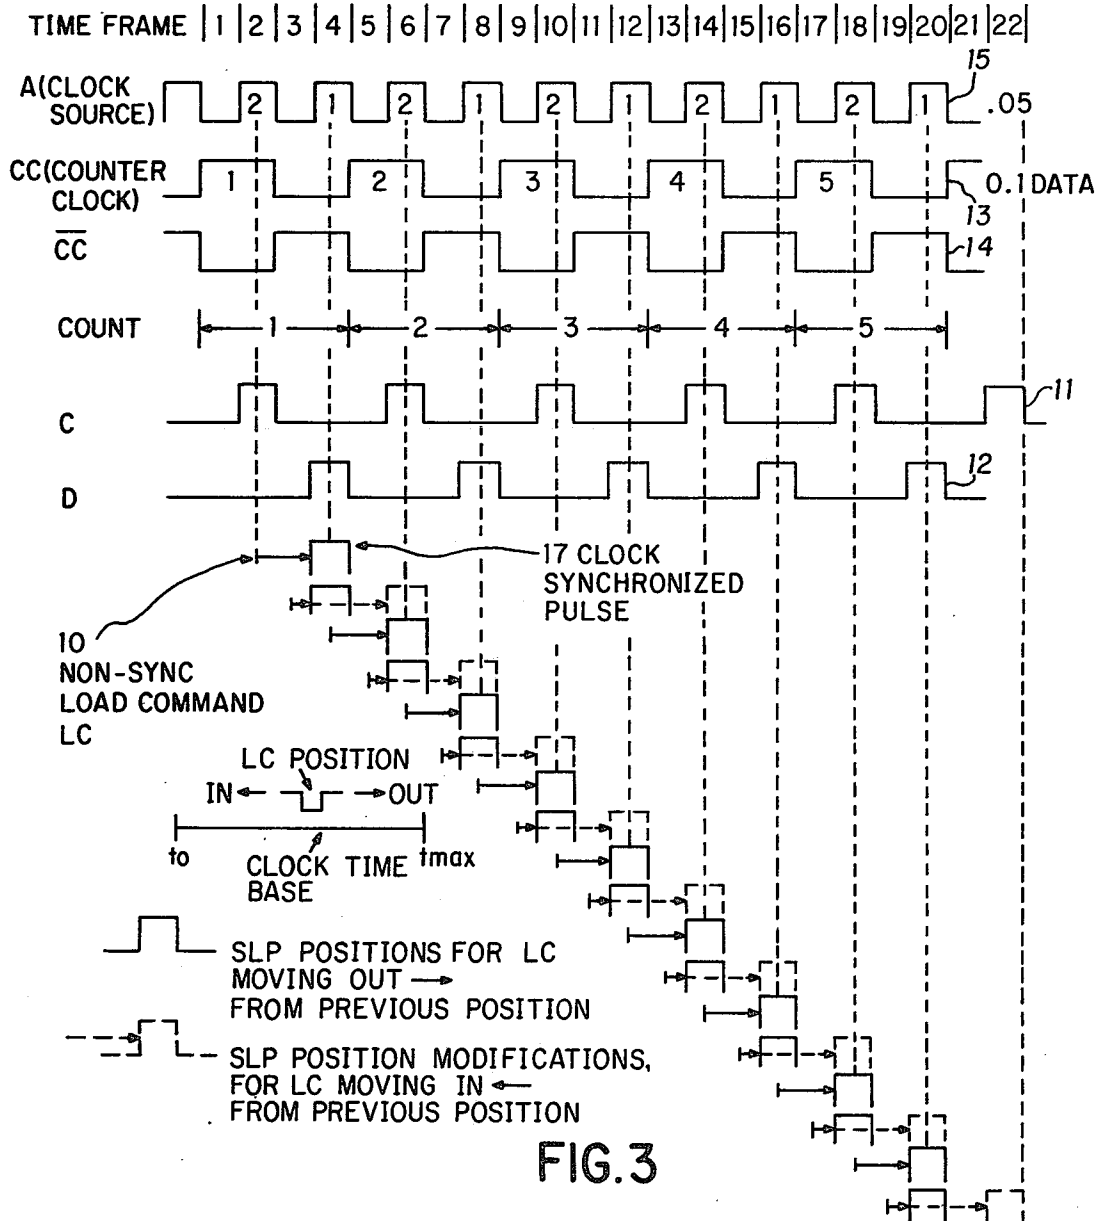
TIME FRAME | 1 | 2 | 3 | 4 | 5 | 6 | 7 | 8 | 9 | 10 | 11 | 12 | 13 | 14 | 15 | 16 | 17 | 18 | 19 | 20 | 21 | 22 |

15

A(CLOCK SOURCE)
2 1 2 1 2 1 2 1 2 1
.05

CC(COUNTER CLOCK)
1 2 3 4 5
0.1 DATA
13

$\overline{CC}$
14

COUNT
1 2 3 4 5

C
11

D
12

17 CLOCK SYNCHRONIZED PULSE

10
NON-SYNC
LOAD COMMAND
LC

LC POSITION
IN ← → OUT

to
CLOCK TIME BASE
tmax

SLP POSITIONS FOR LC MOVING OUT → FROM PREVIOUS POSITION

SLP POSITION MODIFICATIONS, FOR LC MOVING IN ← FROM PREVIOUS POSITION

FIG.3